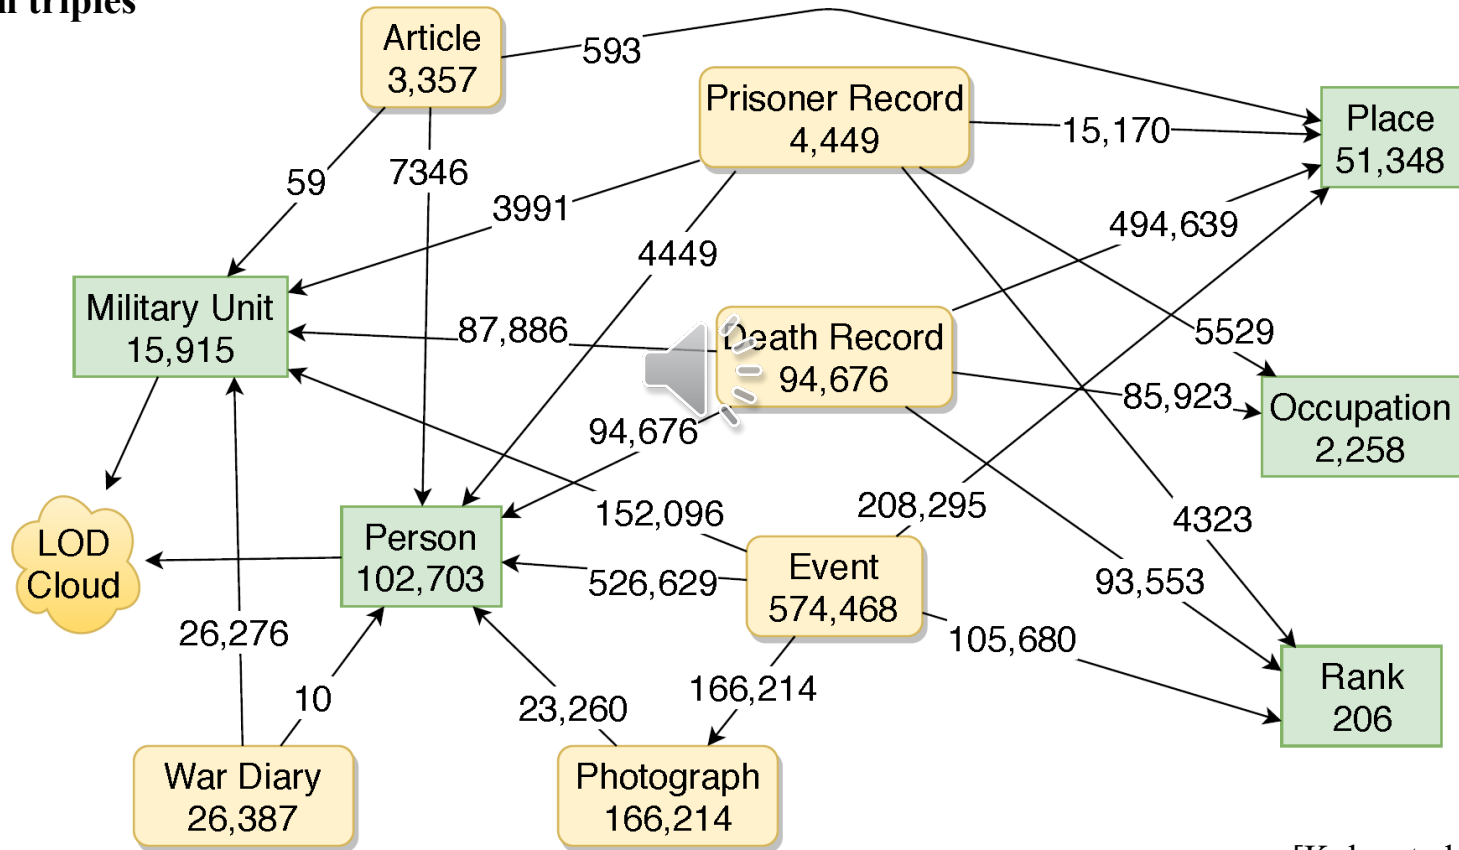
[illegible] triples

Article
3,357

593

Prisoner Record
4,449

15,170

Place
51,348

59

7346

3991

494,639

4449

Military Unit
15,915

87,886

Death Record
94,676

5529

85,923

Occupation
2,258

94,676

152,096

208,295

4323

LOD
Cloud

Person
102,703

Event
574,468

93,553

526,629

26,276

105,680

Rank
206

10

166,214

23,260

War Diary
26,387

Photograph
166,214

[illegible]